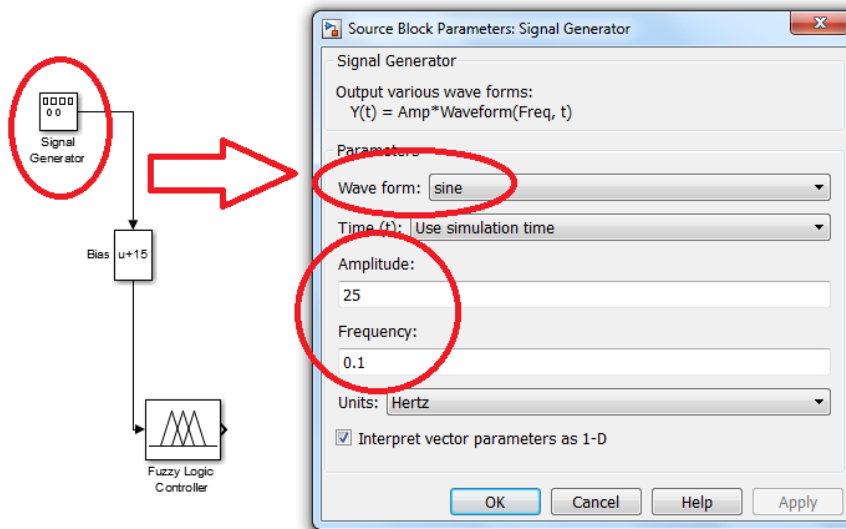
Signal Generator

Bias u+15

Fuzzy Logic Controller

Source Block Parameters: Signal Generator

Signal Generator

Output various wave forms:
Y(t) = Amp*Waveform(Freq, t)

Parameters

Wave form: sine

Time (t): Use simulation time

Amplitude:

25

Frequency:

0.1

Units: Hertz

Interpret vector parameters as 1-D

OK Cancel Help Apply